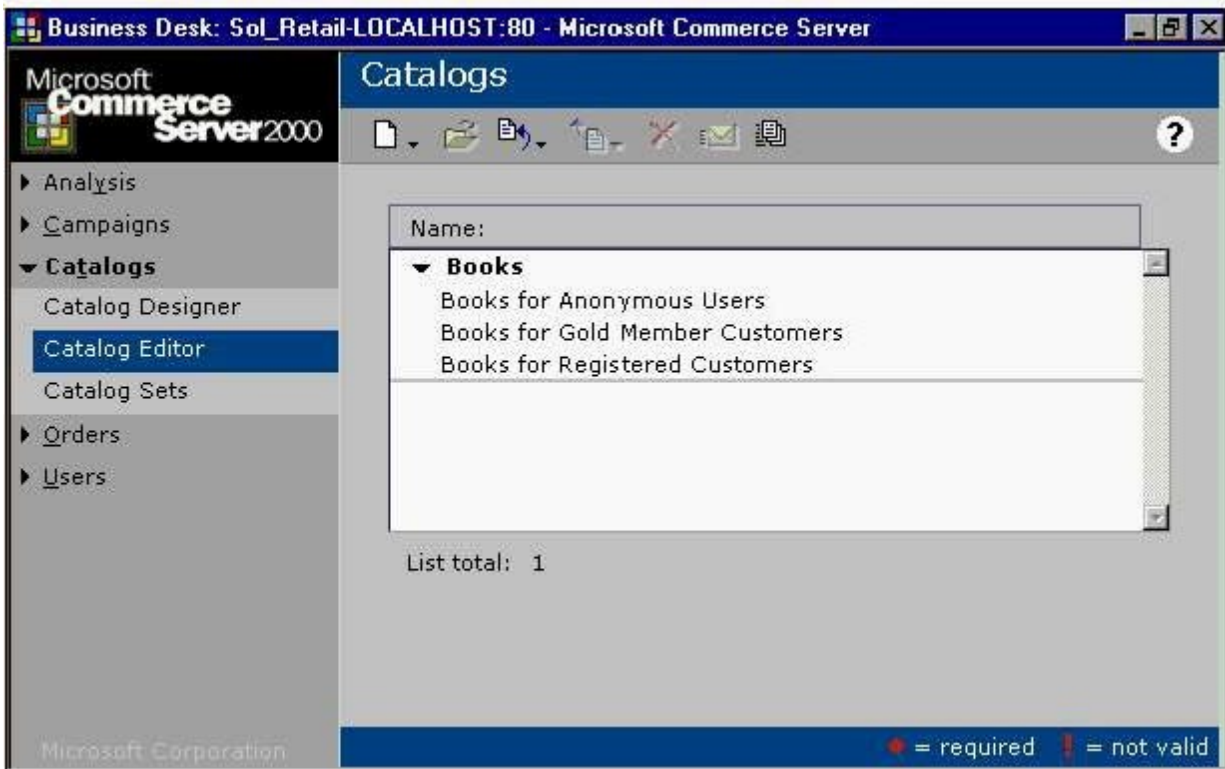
Business Desk: Sol_Retail-LOCALHOST:80 - Microsoft Commerce Server

Microsoft Commerce Server 2000

Catalogs

?

Analysis
Campaigns
Catalogs
Catalog Designer
Catalog Editor
Catalog Sets
Orders
Users

Name:

Books
Books for Anonymous Users
Books for Gold Member Customers
Books for Registered Customers

List total: 1

Microsoft Corporation

= required ! = not valid